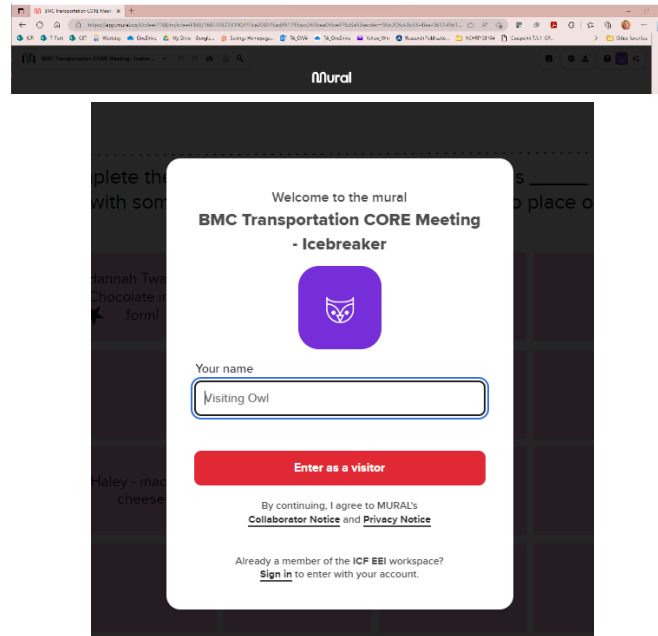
BMC Transportation CORE Meeti ×

https://app.mural.co/t/icfeei1368/m/icfeei1368/1661436753190/f1bea70809...

ICF T Port OIT Workday OneDrive My Drive - Google... Savings Homepage... TA_OWA TA_OneDrive Yahoo Wire Research Publication... NCHRP 08-134 Customer TA I ICF... Other favorites

BMC Transportation CORE Meeting - Icebre...

Mural

plete the s
with som o place o

Hannah Twa
Chocolate i
form!

Haley - mac
cheese

Welcome to the mural

BMC Transportation CORE Meeting - Icebreaker

Your name

Visiting Owl

Enter as a visitor

By continuing, I agree to MURAL's Collaborator Notice and Privacy Notice

Already a member of the ICF EEI workspace? Sign in to enter with your account.